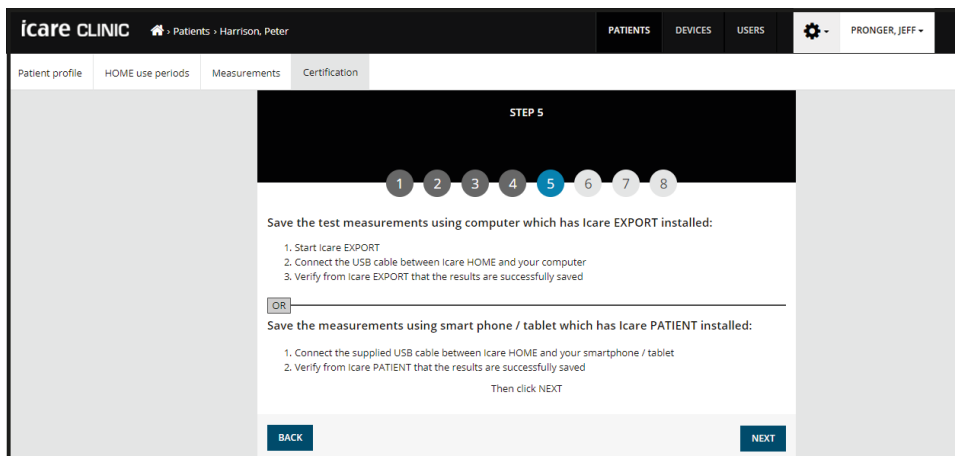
icare CLINIC › Patients › Harrison, Peter

PATIENTS DEVICES USERS PRONGER, JEFF

Patient profile HOME use periods Measurements Certification

STEP 5

1 2 3 4 5 6 7 8

Save the test measurements using computer which has Icare EXPORT installed:

1. Start Icare EXPORT
2. Connect the USB cable between Icare HOME and your computer
3. Verify from Icare EXPORT that the results are successfully saved

OR

Save the measurements using smart phone / tablet which has Icare PATIENT installed:

1. Connect the supplied USB cable between Icare HOME and your smartphone / tablet
2. Verify from Icare PATIENT that the results are successfully saved

Then click NEXT

BACK NEXT